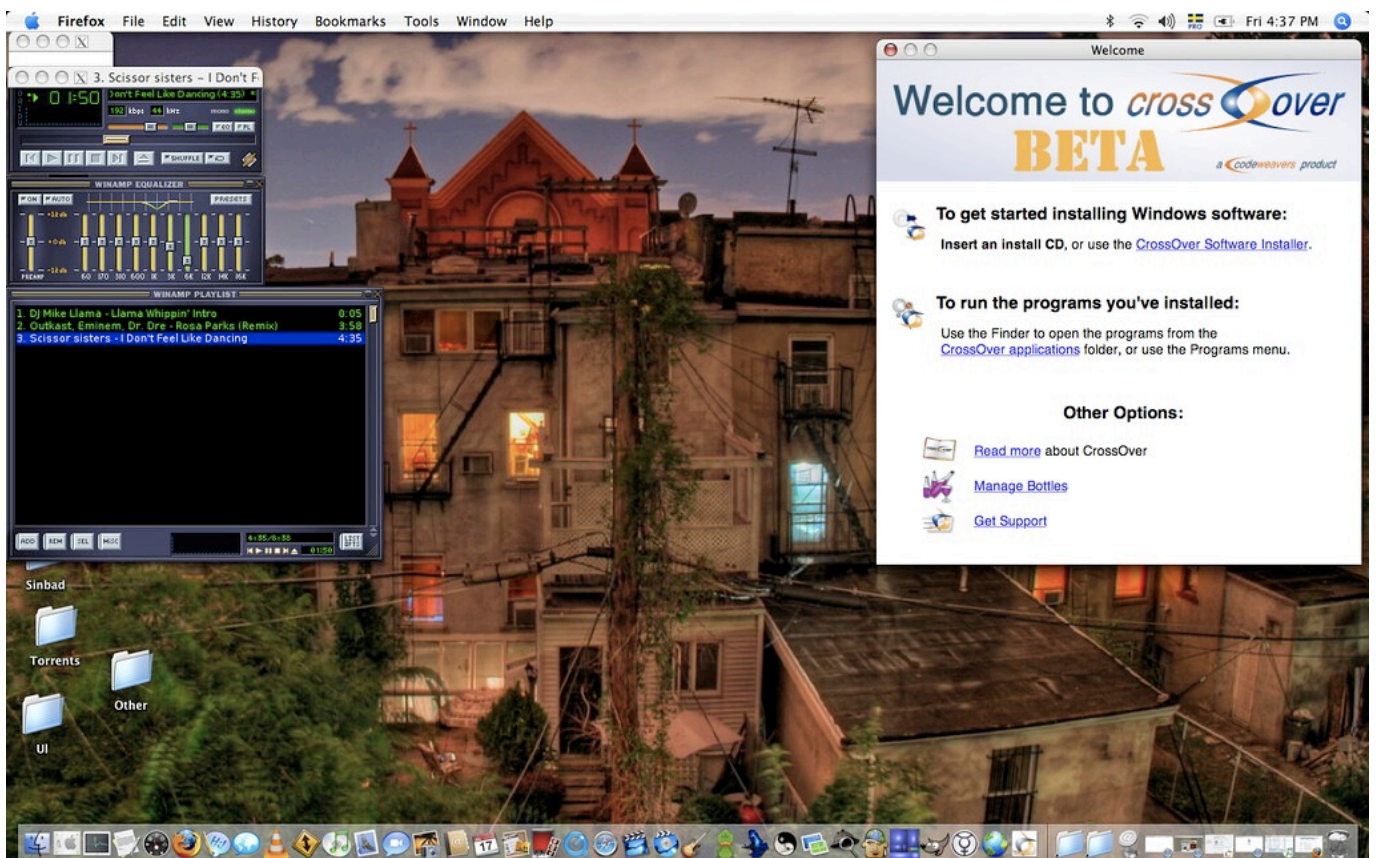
Firefox File Edit View History Bookmarks Tools Window Help

Fri 4:37 PM

3. Scissor sisters – I Don't F

01:50 Don't Feel Like Dancing (4:35)

192 kbps 44 kHz mono stereo

SHUFFLE

WINAMP EQUALIZER

ON AUTO PRESETS

+12 db

+0 db

-12 db

PREAMP 60 170 310 600 1K 3K 6K 12K 14K 16K

WINAMP PLAYLIST

1. DJ Mike Llama - Llama Whippin' Intro 0:05
2. Outkast, Eminem, Dr. Dre - Rosa Parks (Remix) 3:58
3. Scissor sisters - I Don't Feel Like Dancing 4:35

ADD REM SEL MISC

4:35/8:38

01:50

LIST OPTS

Sinbad

Torrents

Other

UI

Welcome

Welcome to cross over

BETA

a codeweavers product

To get started installing Windows software:

Insert an install CD, or use the CrossOver Software Installer.

To run the programs you've installed:

Use the Finder to open the programs from the CrossOver applications folder, or use the Programs menu.

Other Options:

Read more about CrossOver

Manage Bottles

Get Support

17